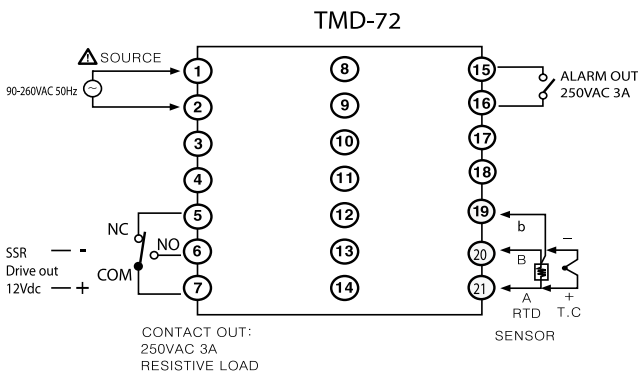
TMD-72

SOURCE

90-260VAC 50Hz

1
2
3
4
5
6
7

8
9
10
11
12
13
14

15
16
17
18
19
20
21

ALARM OUT
250VAC 3A

NC
NO
COM

SSR
Drive out
12Vdc

-
+

b
B
A
RTD
–
+
T.C

CONTACT OUT:
250VAC 3A
RESISTIVE LOAD

SENSOR